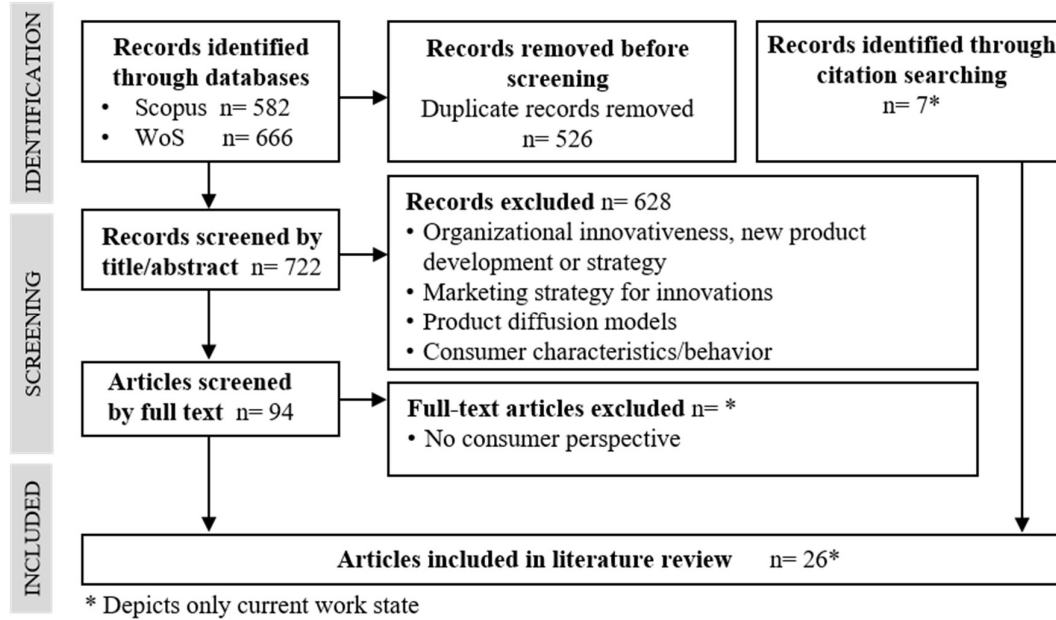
IDENTIFICATION

Records identified through databases
• Scopus n= 582
• WoS n= 666

Records removed before screening
Duplicate records removed
n= 526

Records identified through citation searching
n= 7*

SCREENING

Records screened by title/abstract n= 722

Records excluded n= 628
• Organizational innovativeness, new product development or strategy
• Marketing strategy for innovations
• Product diffusion models
• Consumer characteristics/behavior

Articles screened by full text n= 94

Full-text articles excluded n= *
• No consumer perspective

INCLUDED

Articles included in literature review n= 26*

* Depicts only current work state